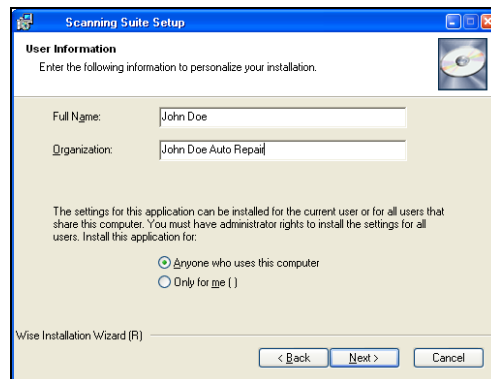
Scanning Suite Setup

User Information

Enter the following information to personalize your installation.

Full Name: John Doe

Organization: John Doe Auto Repair

The settings for this application can be installed for the current user or for all users that share this computer. You must have administrator rights to install the settings for all users. Install this application for:

Anyone who uses this computer

Only for me ( )

Wise Installation Wizard (R)

< Back Next > Cancel